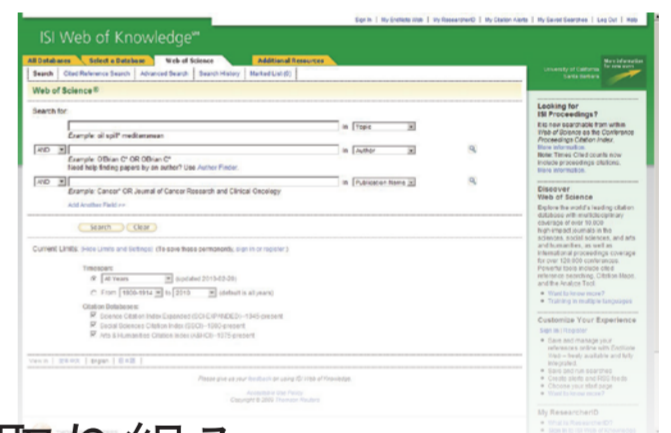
Sign In | My EndNote Web | My ResearcherID | My Citation Alerts | My Saved Searches | Log Out | Help

ISI Web of Knowledge℠

All Databases | Select a Database | Web of Science | Additional Resources

Search | Cited Reference Search | Advanced Search | Search History | Marked List (0)

University of California Santa Barbara

Web of Science®

Search for:

Example: oil spill* mediterranean

in Topic

AND

Example: O'Brian C* OR OBrian C*
Need help finding papers by an author? Use Author Finder.

in Author

AND

Example: Cancer* OR Journal of Cancer Research and Clinical Oncology

in Publication Name

Add Another Field >>

Search   Clear

Current Limits: [Hide Limits and Settings] (To save these permanently, sign in or register.)

Timespan
All Years (updated 2010-03-26)
From 1900-1914 to 2010 (default is all years)

Citation Databases:
Science Citation Index Expanded (SCI-EXPANDED)--1945-present
Social Sciences Citation Index (SSCI)--1956-present
Arts & Humanities Citation Index (A&HCI)--1975-present

Looking for ISI Proceedings?
It is now searchable from within Web of Science as the Conference Proceedings Citation Index.
More information
Note: Times Cited counts now include proceedings citations.
More information

Discover Web of Science
Explore the world's leading citation databases with multidisciplinary coverage of over 10,000 high-impact journals in the sciences, social sciences, and arts and humanities, as well as international proceedings coverage for over 120,000 conferences. Powerful tools include cited reference searching, Citation Maps, and the Analyze Tool.
• Want to know more?
• Training in multiple languages

Customize Your Experience
Sign In | Register
• Save and manage your references online with EndNote Web – freely available and fully integrated
• Save and run searches
• Create alerts and RSS feeds
• Choose your start page
• Want to know more?

My ResearcherID
• What is ResearcherID?
• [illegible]

View in | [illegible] | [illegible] | English | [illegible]

Please give us your feedback on using ISI Web of Knowledge.

Acceptable Use Policy
Copyright © 2010 Thomson Reuters

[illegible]